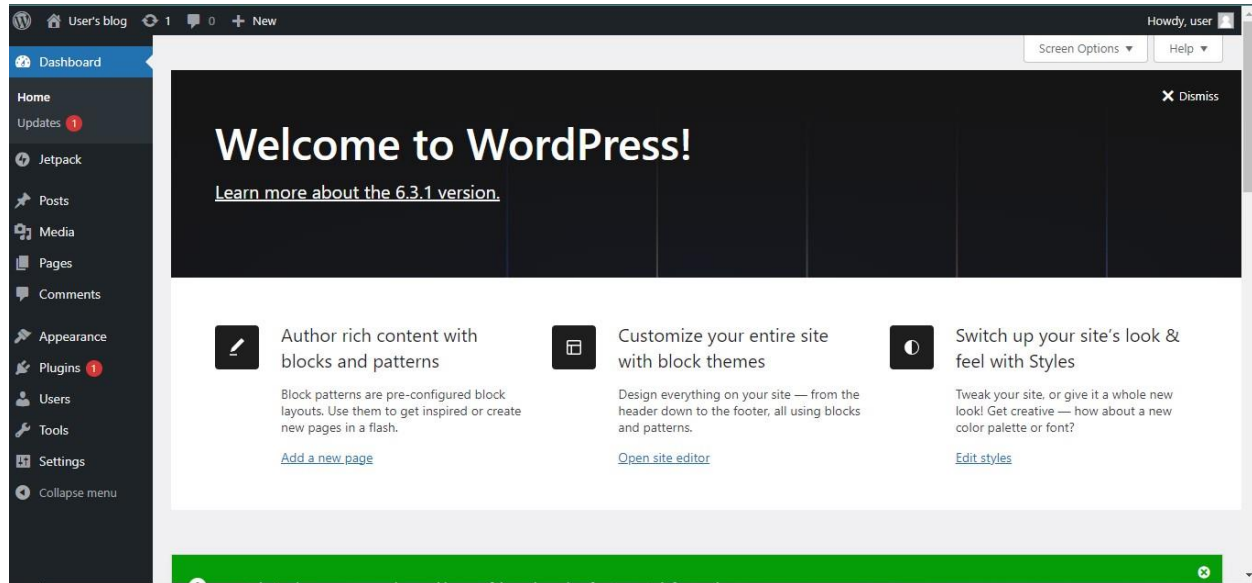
User's blog 1 0 + New

Howdy, user

Dashboard

Home

Updates 1

Jetpack

Posts

Media

Pages

Comments

Appearance

Plugins 1

Users

Tools

Settings

Collapse menu

Screen Options ▼

Help ▼

Dismiss

Welcome to WordPress!

Learn more about the 6.3.1 version.

Author rich content with blocks and patterns

Block patterns are pre-configured block layouts. Use them to get inspired or create new pages in a flash.

Add a new page

Customize your entire site with block themes

Design everything on your site — from the header down to the footer, all using blocks and patterns.

Open site editor

Switch up your site's look & feel with Styles

Tweak your site, or give it a whole new look! Get creative — how about a new color palette or font?

Edit styles

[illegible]